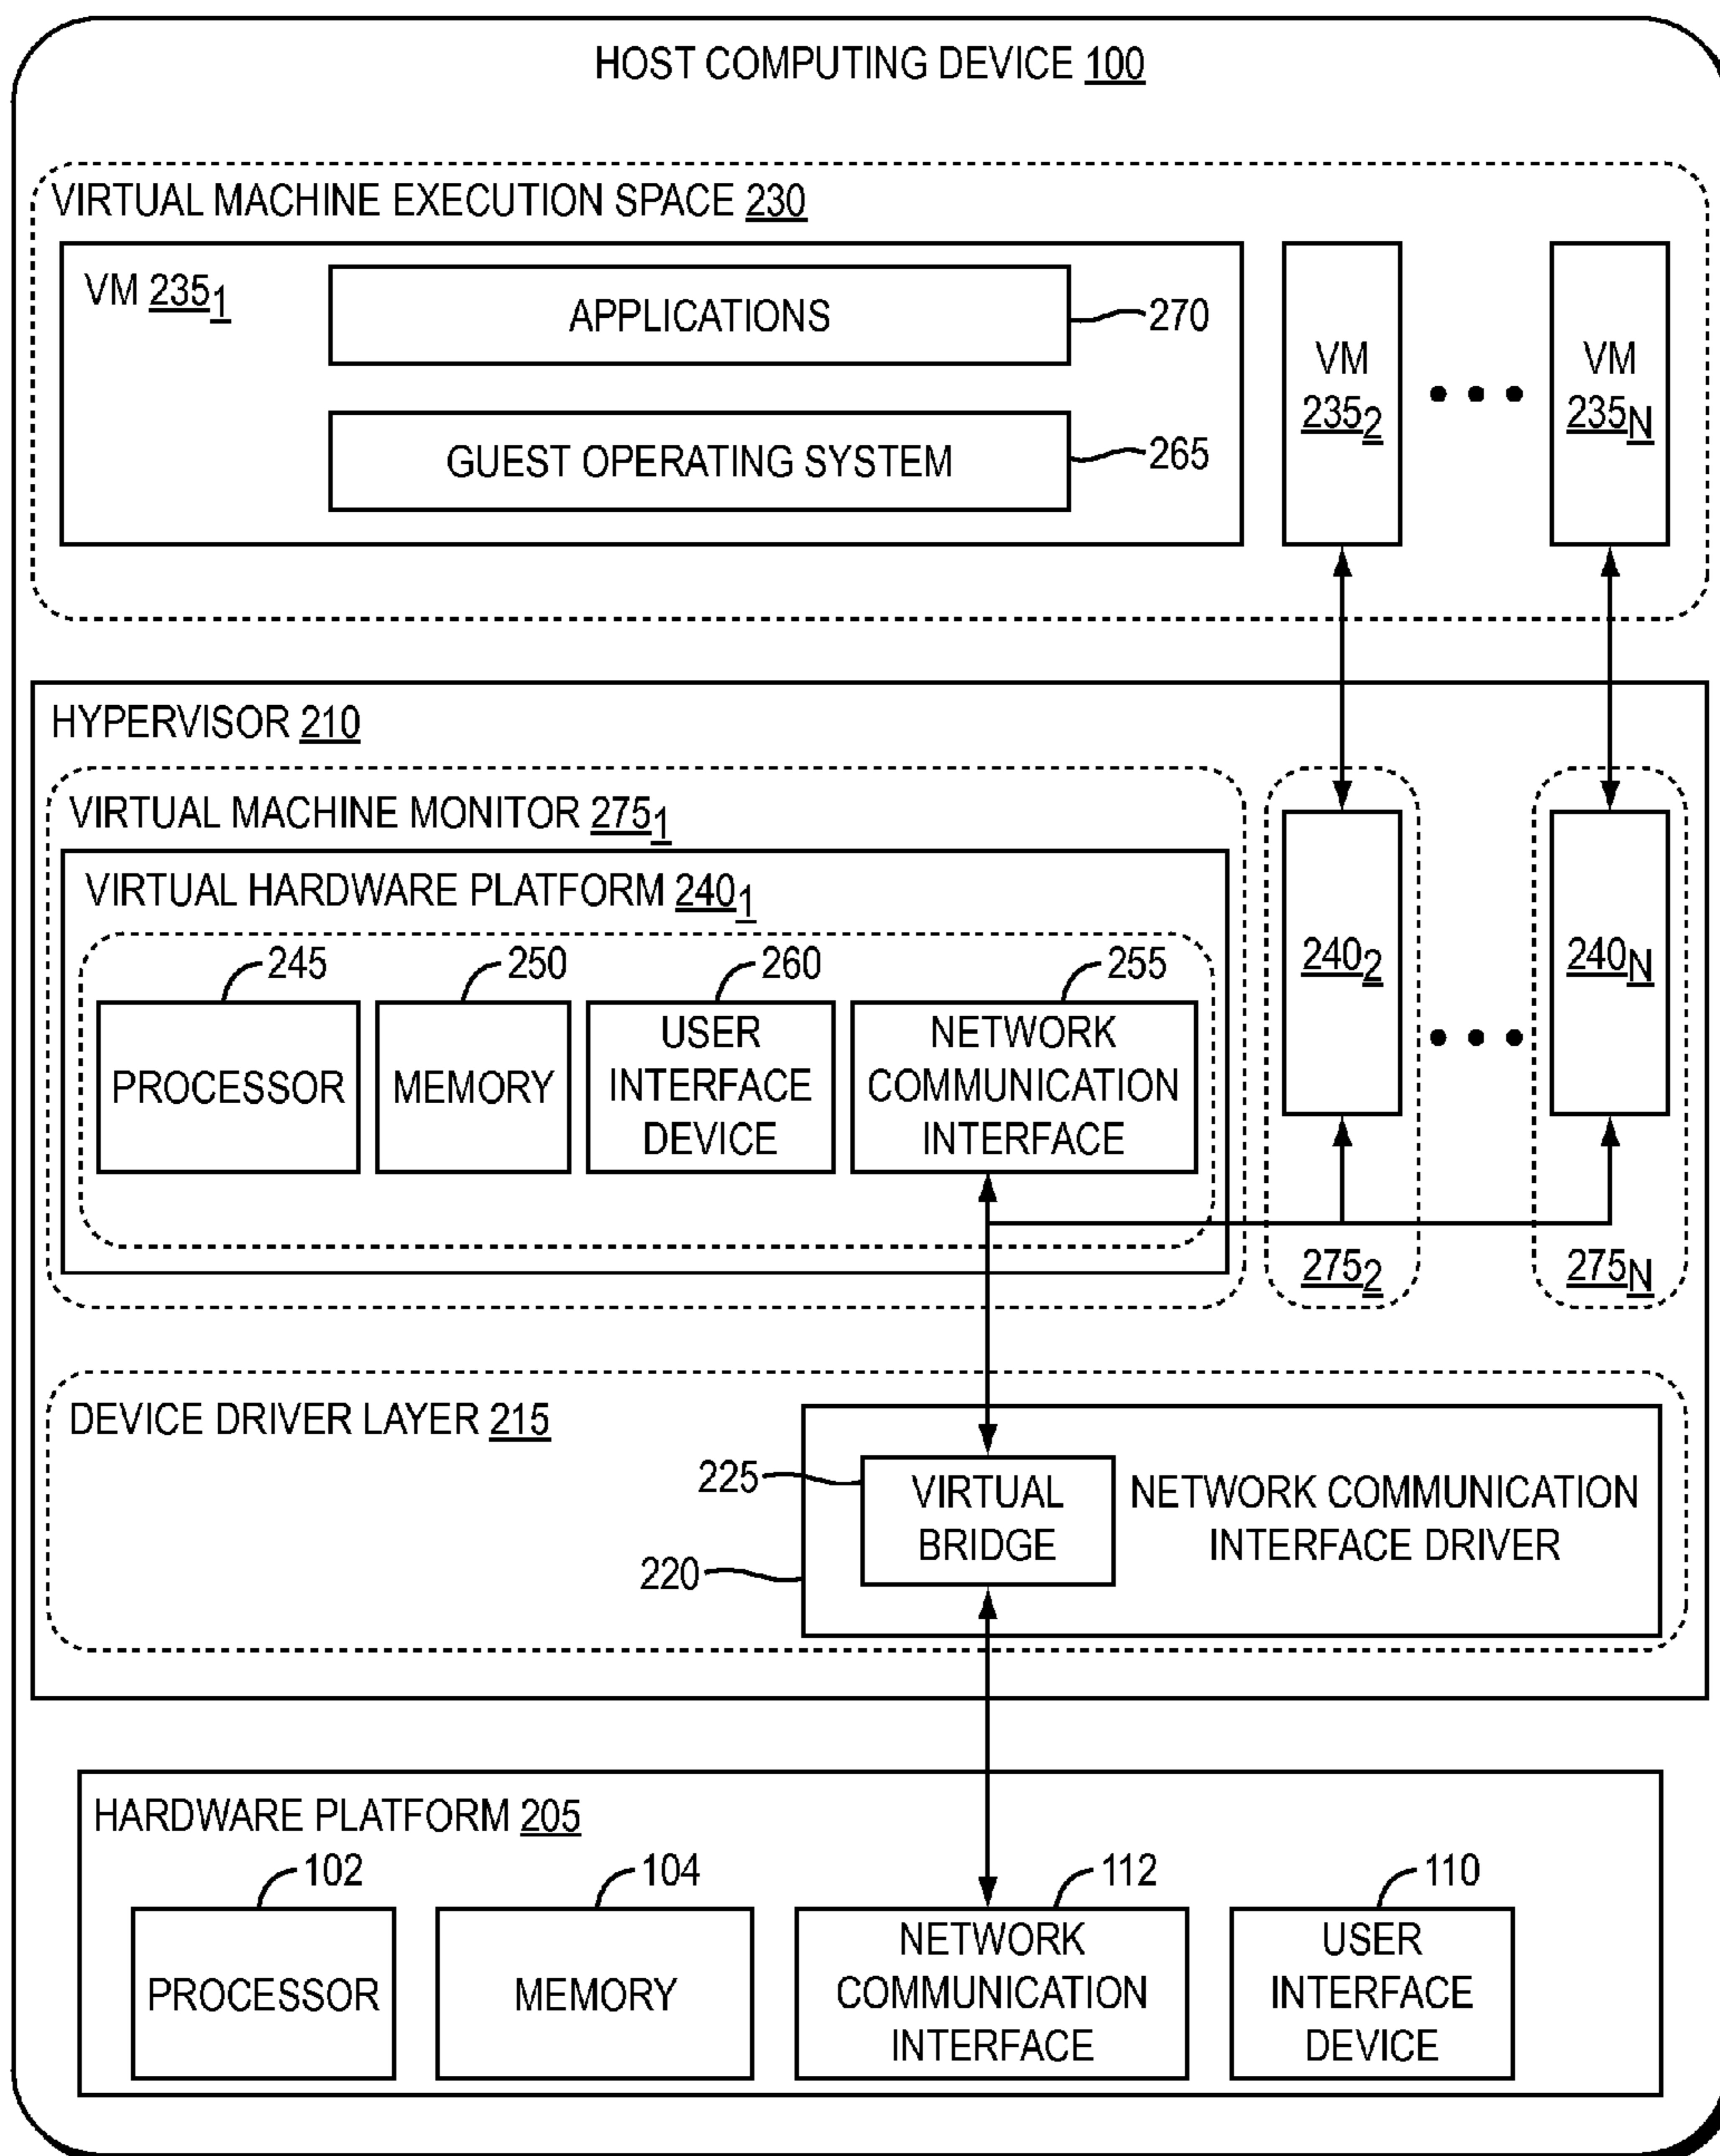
HOST COMPUTING DEVICE 100

VIRTUAL MACHINE EXECUTION SPACE 230

VM $235_1$

APPLICATIONS

270

GUEST OPERATING SYSTEM

265

VM $235_2$

VM $235_N$

HYPERVISOR 210

VIRTUAL MACHINE MONITOR $275_1$

VIRTUAL HARDWARE PLATFORM $240_1$

245

250

260

255

PROCESSOR

MEMORY

USER INTERFACE DEVICE

NETWORK COMMUNICATION INTERFACE

$240_2$

$240_N$

$275_2$

$275_N$

DEVICE DRIVER LAYER 215

225

220

VIRTUAL BRIDGE

NETWORK COMMUNICATION INTERFACE DRIVER

HARDWARE PLATFORM 205

102

104

112

110

PROCESSOR

MEMORY

NETWORK COMMUNICATION INTERFACE

USER INTERFACE DEVICE